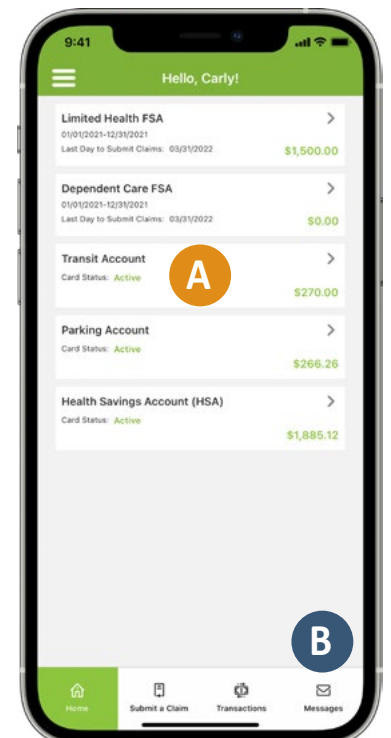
9:41

Hello, Carly!

Limited Health FSA
01/01/2021-12/31/2021
Last Day to Submit Claims: 03/31/2022
$1,500.00

Dependent Care FSA
01/01/2021-12/31/2021
Last Day to Submit Claims: 03/31/2022
$0.00

Transit Account
Card Status: Active
$270.00

A

Parking Account
Card Status: Active
$266.26

Health Savings Account (HSA)
Card Status: Active
$1,885.12

B

Home
Submit a Claim
Transactions
Messages